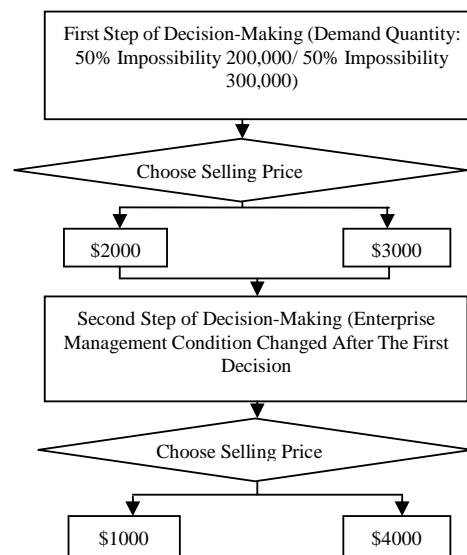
First Step of Decision-Making (Demand Quantity: 50% Impossibility 200,000/ 50% Impossibility 300,000)

Choose Selling Price

\$2000

\$3000

Second Step of Decision-Making (Enterprise Management Condition Changed After The First Decision

Choose Selling Price

\$1000

\$4000